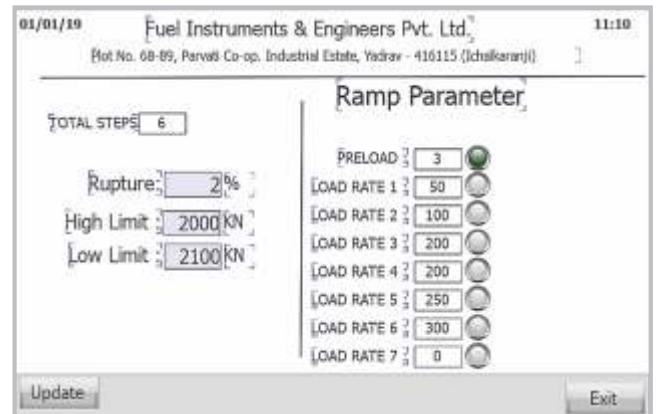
01/01/19

Fuel Instruments & Engineers Pvt. Ltd.

11:10

Plot No. 68-89, Parvati Co-op. Industrial Estate, Yadrav - 416115 (Ichalkaranji)

Ramp Parameter

TOTAL STEPS 6

Rupture 2 %

High Limit 2000 KN

Low Limit 2100 KN

PRELOAD 3

LOAD RATE 1 50

LOAD RATE 2 100

LOAD RATE 3 200

LOAD RATE 4 200

LOAD RATE 5 250

LOAD RATE 6 300

LOAD RATE 7 0

Update

Exit